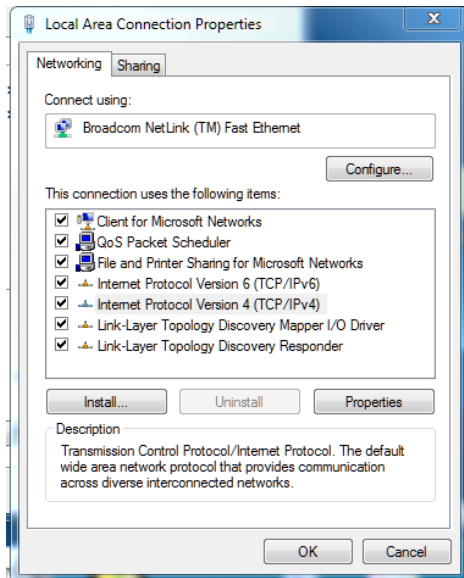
Local Area Connection Properties

X

Networking
Sharing

Connect using:

Broadcom NetLink (TM) Fast Ethernet

Configure...

This connection uses the following items:

Client for Microsoft Networks
QoS Packet Scheduler
File and Printer Sharing for Microsoft Networks
Internet Protocol Version 6 (TCP/IPv6)
Internet Protocol Version 4 (TCP/IPv4)
Link-Layer Topology Discovery Mapper I/O Driver
Link-Layer Topology Discovery Responder

Install...
Uninstall
Properties

Description

Transmission Control Protocol/Internet Protocol. The default wide area network protocol that provides communication across diverse interconnected networks.

OK
Cancel